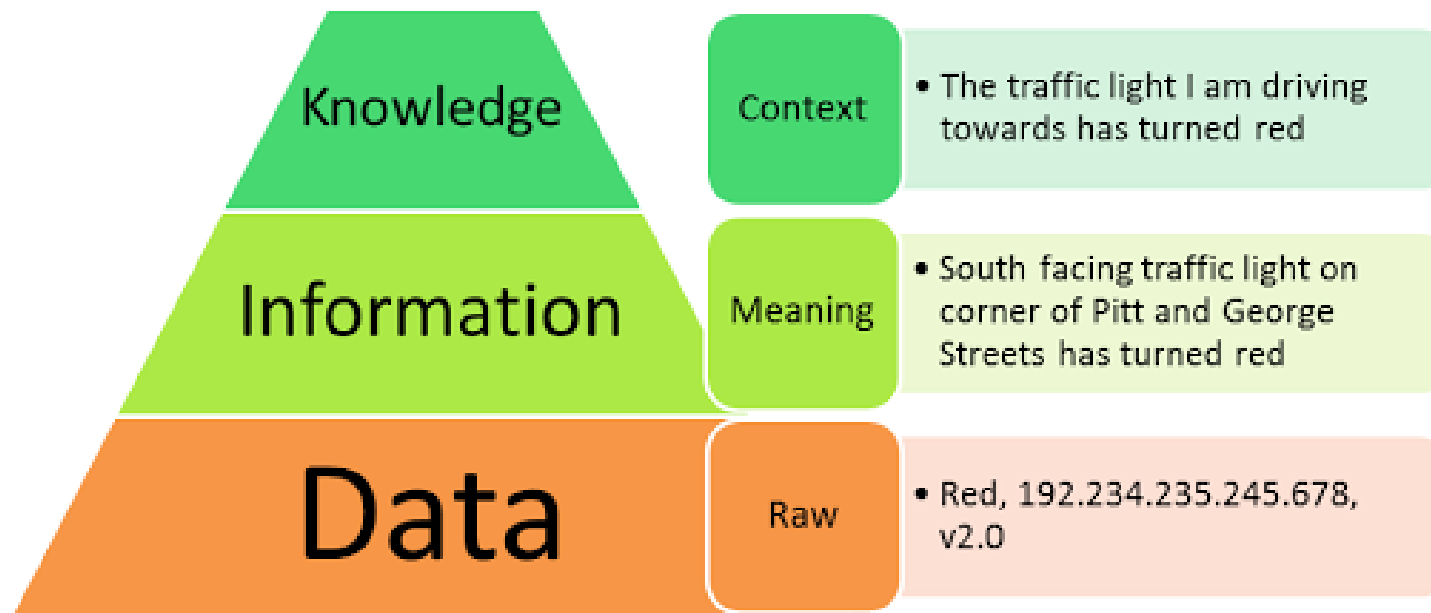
Knowledge

Context

• The traffic light I am driving towards has turned red

Information

Meaning

• South facing traffic light on corner of Pitt and George Streets has turned red

Data

Raw

• Red, 192.234.235.245.678, v2.0